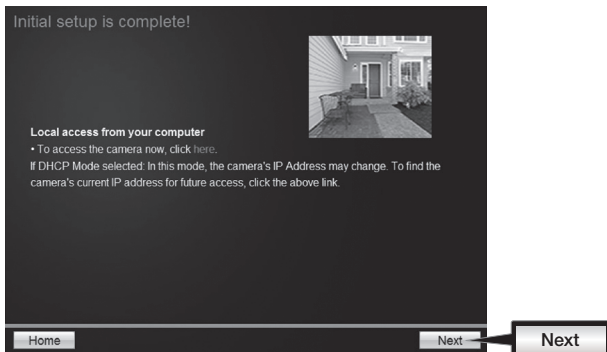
Initial setup is complete!

Local access from your computer

• To access the camera now, click here.

If DHCP Mode selected: In this mode, the camera's IP Address may change. To find the camera's current IP address for future access, click the above link.

Home

Next

Next